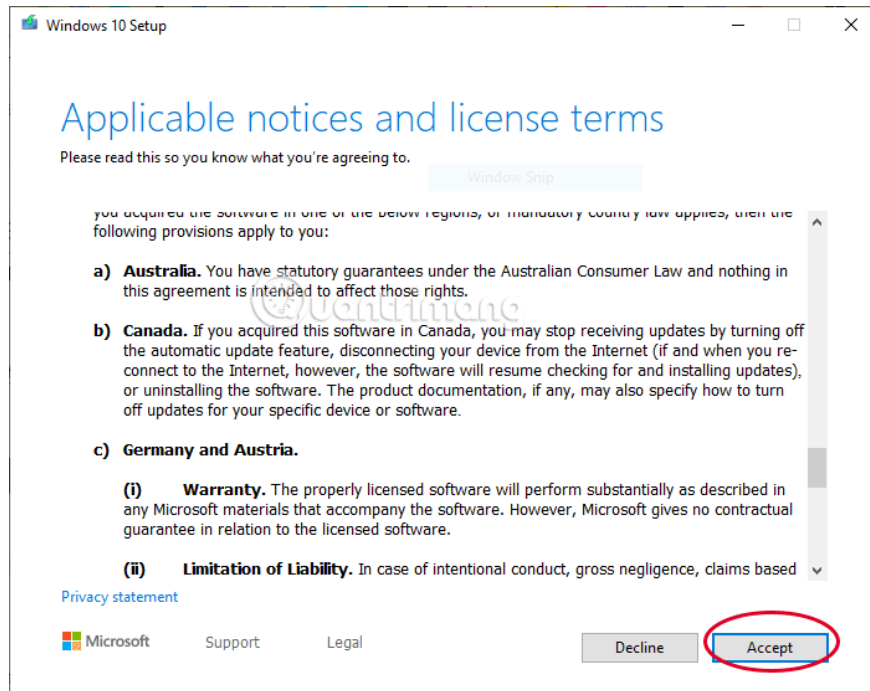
Windows 10 Setup

Applicable notices and license terms

Please read this so you know what you're agreeing to.

Window Snip

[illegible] following provisions apply to you:

a) Australia. You have statutory guarantees under the Australian Consumer Law and nothing in this agreement is intended to affect those rights.

b) Canada. If you acquired this software in Canada, you may stop receiving updates by turning off the automatic update feature, disconnecting your device from the Internet (if and when you re-connect to the Internet, however, the software will resume checking for and installing updates), or uninstalling the software. The product documentation, if any, may also specify how to turn off updates for your specific device or software.

c) Germany and Austria.

(i) Warranty. The properly licensed software will perform substantially as described in any Microsoft materials that accompany the software. However, Microsoft gives no contractual guarantee in relation to the licensed software.

(ii) Limitation of Liability. In case of intentional conduct, gross negligence, claims based

Privacy statement

Microsoft Support Legal

Decline Accept